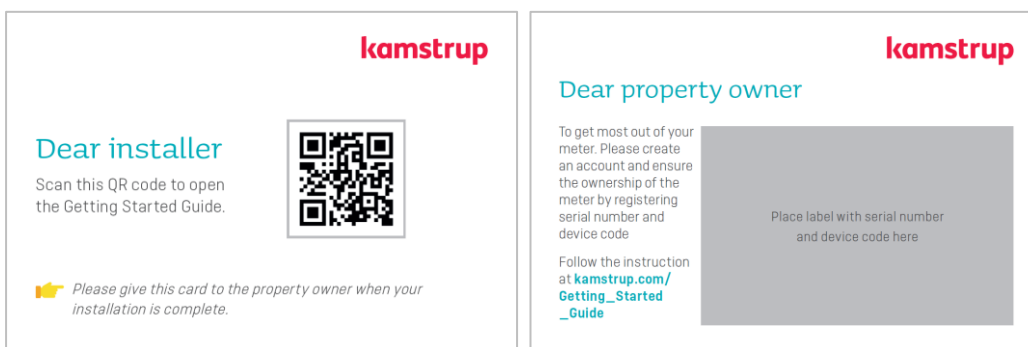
kamstrup

Dear installer

Scan this QR code to open the Getting Started Guide.

Please give this card to the property owner when your installation is complete.

kamstrup

Dear property owner

To get most out of your meter. Please create an account and ensure the ownership of the meter by registering serial number and device code

Follow the instruction at kamstrup.com/Getting_Started_Guide

Place label with serial number and device code here